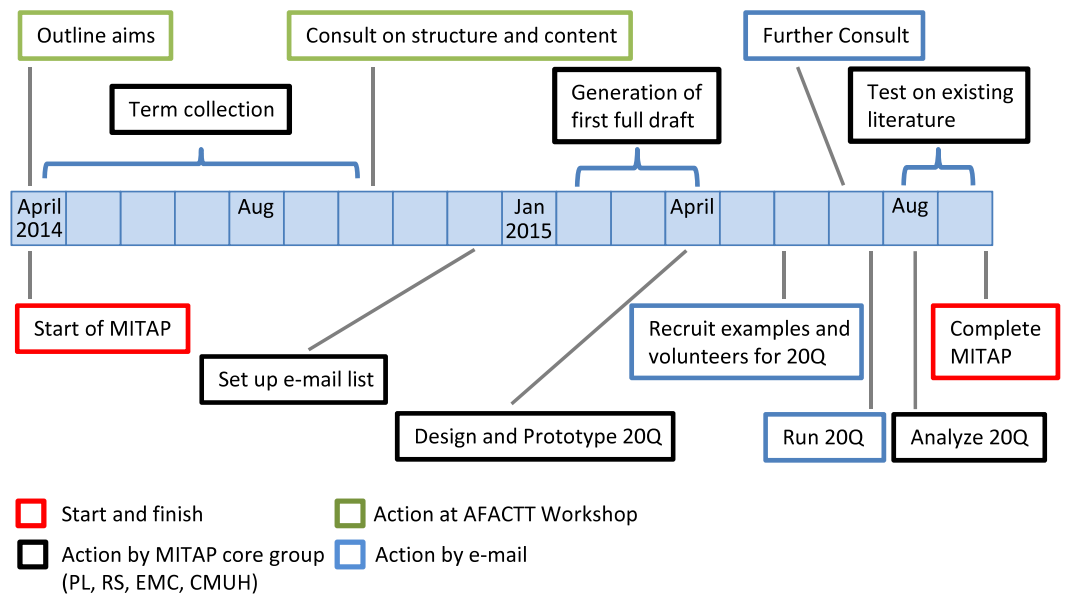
Outline aims

Consult on structure and content

Further Consult

Term collection

Generation of first full draft

Test on existing literature

April 2014

Aug

Jan 2015

April

Aug

Start of MITAP

Set up e-mail list

Design and Prototype 20Q

Recruit examples and volunteers for 20Q

Run 20Q

Analyze 20Q

Complete MITAP

Start and finish

Action by MITAP core group (PL, RS, EMC, CMUH)

Action at AFACTT Workshop

Action by e-mail